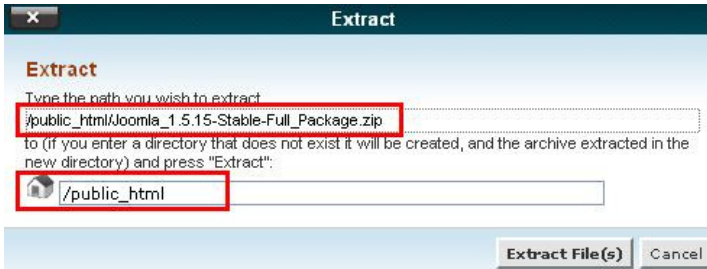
Extract

Extract

Type the path you wish to extract

/public_html/Joomla_1.5.15-Stable-Full_Package.zip

to (if you enter a directory that does not exist it will be created, and the archive extracted in the new directory) and press "Extract":

/public_html

Extract File(s)
Cancel